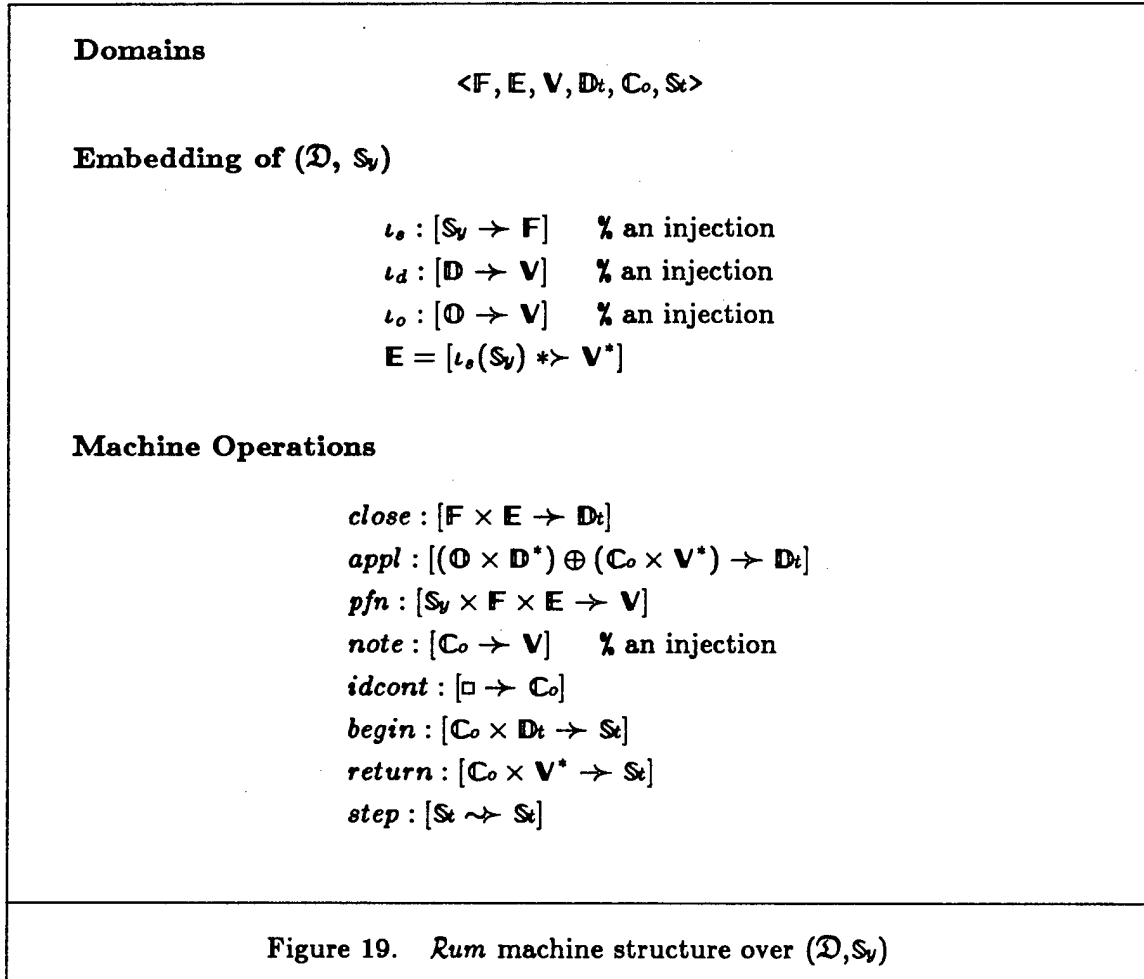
**Domains**

$<\mathbb{F}, \mathbb{E}, \mathbb{V}, \mathbb{D}t, \mathbb{C}o, \mathbb{S}t>$

**Embedding of $(\mathfrak{D}, \mathbb{S}y)$**

$\iota_s : [\mathbb{S}y \rightarrow \mathbb{F}]$ % an injection
$\iota_d : [\mathbb{D} \rightarrow \mathbb{V}]$ % an injection
$\iota_o : [\mathbb{O} \rightarrow \mathbb{V}]$ % an injection
$\mathbb{E} = [\iota_s(\mathbb{S}y) *\!\succ \mathbb{V}^*]$

**Machine Operations**

$close : [\mathbb{F} \times \mathbb{E} \rightarrow \mathbb{D}t]$
$appl : [(\mathbb{O} \times \mathbb{D}^*) \oplus (\mathbb{C}o \times \mathbb{V}^*) \rightarrow \mathbb{D}t]$
$pfn : [\mathbb{S}y \times \mathbb{F} \times \mathbb{E} \rightarrow \mathbb{V}]$
$note : [\mathbb{C}o \rightarrow \mathbb{V}]$ % an injection
$idcont : [\square \rightarrow \mathbb{C}o]$
$begin : [\mathbb{C}o \times \mathbb{D}t \rightarrow \mathbb{S}t]$
$return : [\mathbb{C}o \times \mathbb{V}^* \rightarrow \mathbb{S}t]$
$step : [\mathbb{S}t \rightsquigarrow \mathbb{S}t]$

Figure 19. $\mathcal{R}um$ machine structure over $(\mathfrak{D}, \mathbb{S}y)$